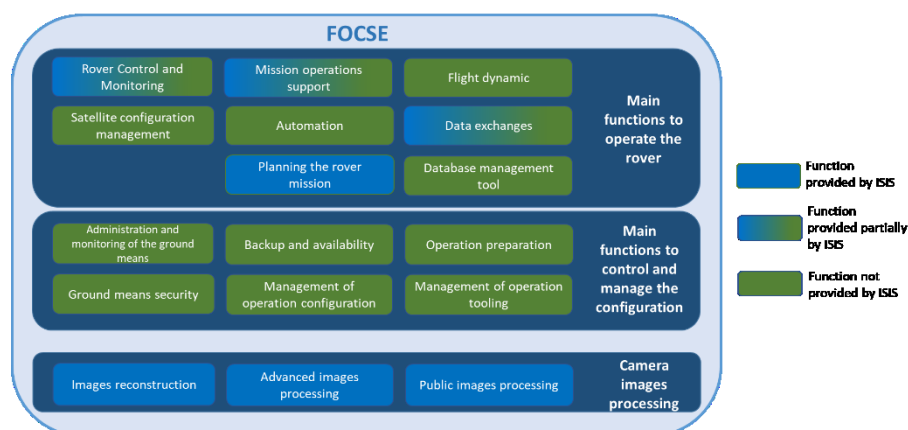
FOCSE

Rover Control and Monitoring

Mission operations support

Flight dynamic

Satellite configuration management

Automation

Data exchanges

Planning the rover mission

Database management tool

Main functions to operate the rover

Administration and monitoring of the ground means

Backup and availability

Operation preparation

Ground means security

Management of operation configuration

Management of operation tooling

Main functions to control and manage the configuration

Images reconstruction

Advanced images processing

Public images processing

Camera images processing

Function provided by ISIS

Function provided partially by ISIS

Function not provided by ISIS